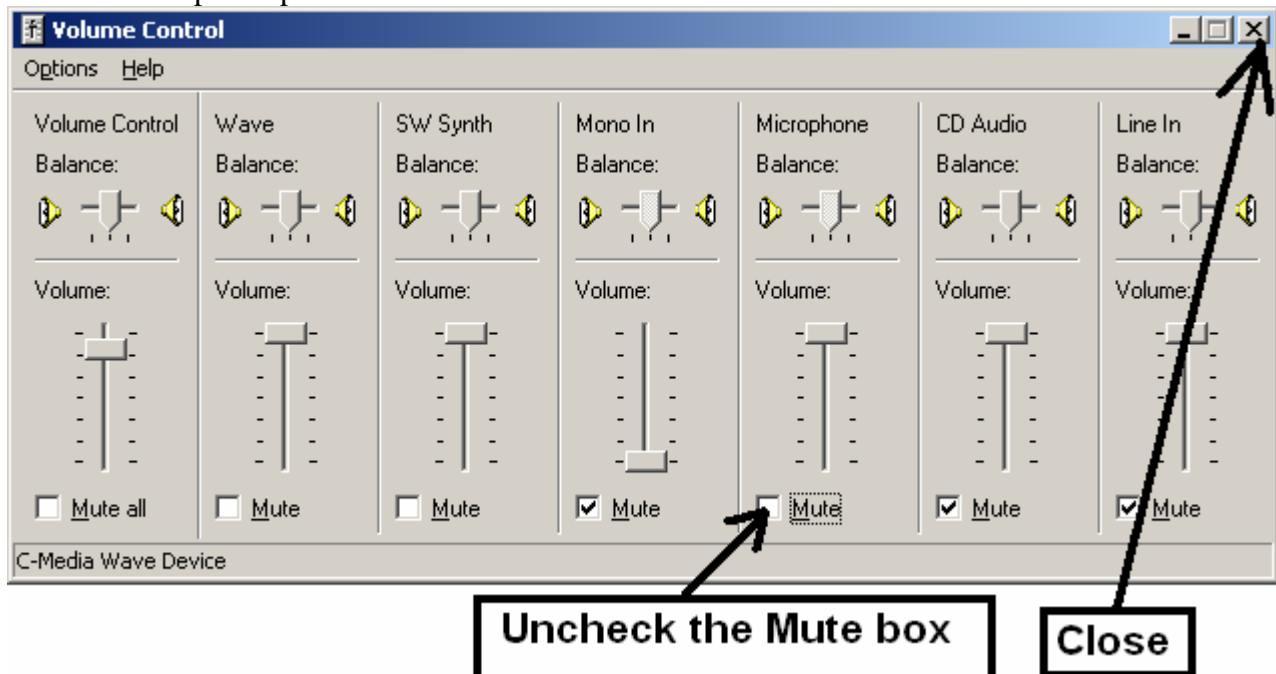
Volume Control

Options Help

| Volume Control | Wave | SW Synth | Mono In | Microphone | CD Audio | Line In |
|---|---|---|---|---|---|---|
| Balance: | Balance: | Balance: | Balance: | Balance: | Balance: | Balance: |
| Volume: | Volume: | Volume: | Volume: | Volume: | Volume: | Volume: |
| Mute all | Mute | Mute | Mute | Mute | Mute | Mute |

C-Media Wave Device

Uncheck the Mute box

Close